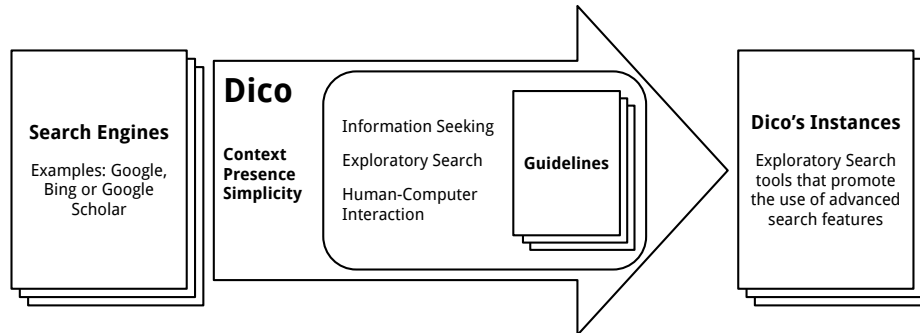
Search Engines

Examples: Google, Bing or Google Scholar

Dico

Context
Presence
Simplicity

Information Seeking

Exploratory Search

Human-Computer Interaction

Guidelines

Dico's Instances

Exploratory Search tools that promote the use of advanced search features